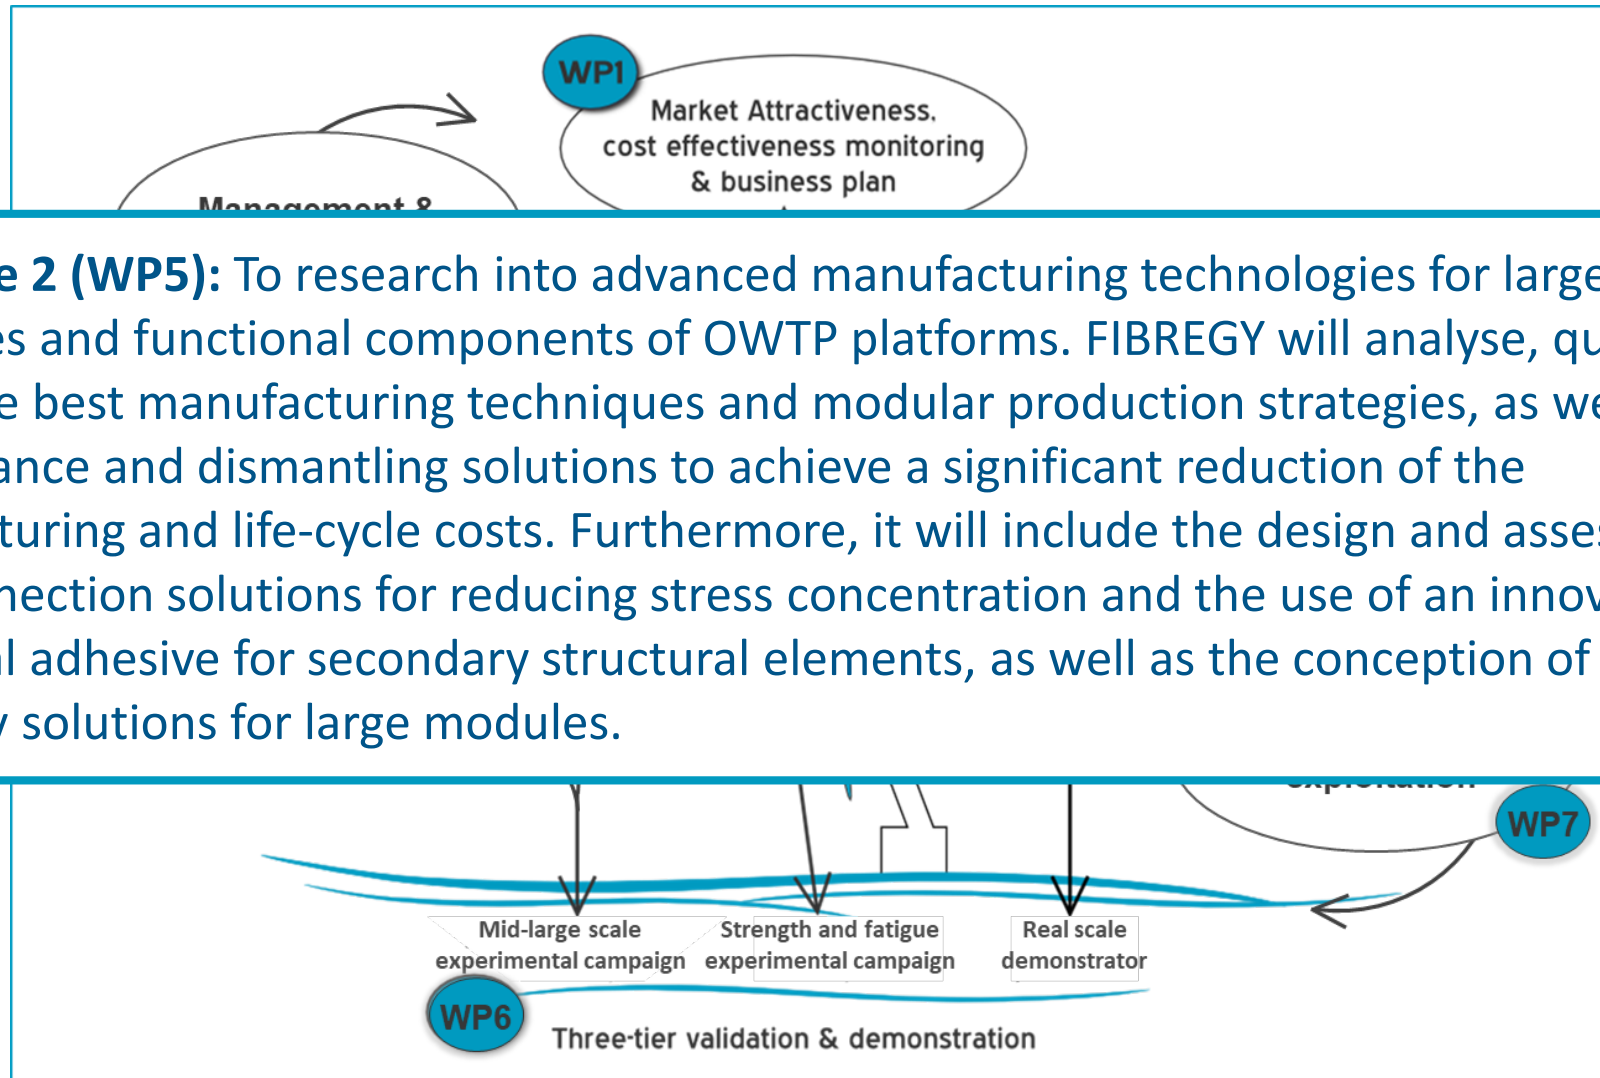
WP1

Market Attractiveness, cost effectiveness monitoring & business plan

Management &

e 2 (WP5): To research into advanced manufacturing technologies for large es and functional components of OWTP platforms. FIBREGY will analyse, qu e best manufacturing techniques and modular production strategies, as we ance and dismantling solutions to achieve a significant reduction of the turing and life-cycle costs. Furthermore, it will include the design and asse nection solutions for reducing stress concentration and the use of an innov l adhesive for secondary structural elements, as well as the conception of solutions for large modules.

WP7

Mid-large scale experimental campaign

Strength and fatigue experimental campaign

Real scale demonstrator

WP6

Three-tier validation & demonstration